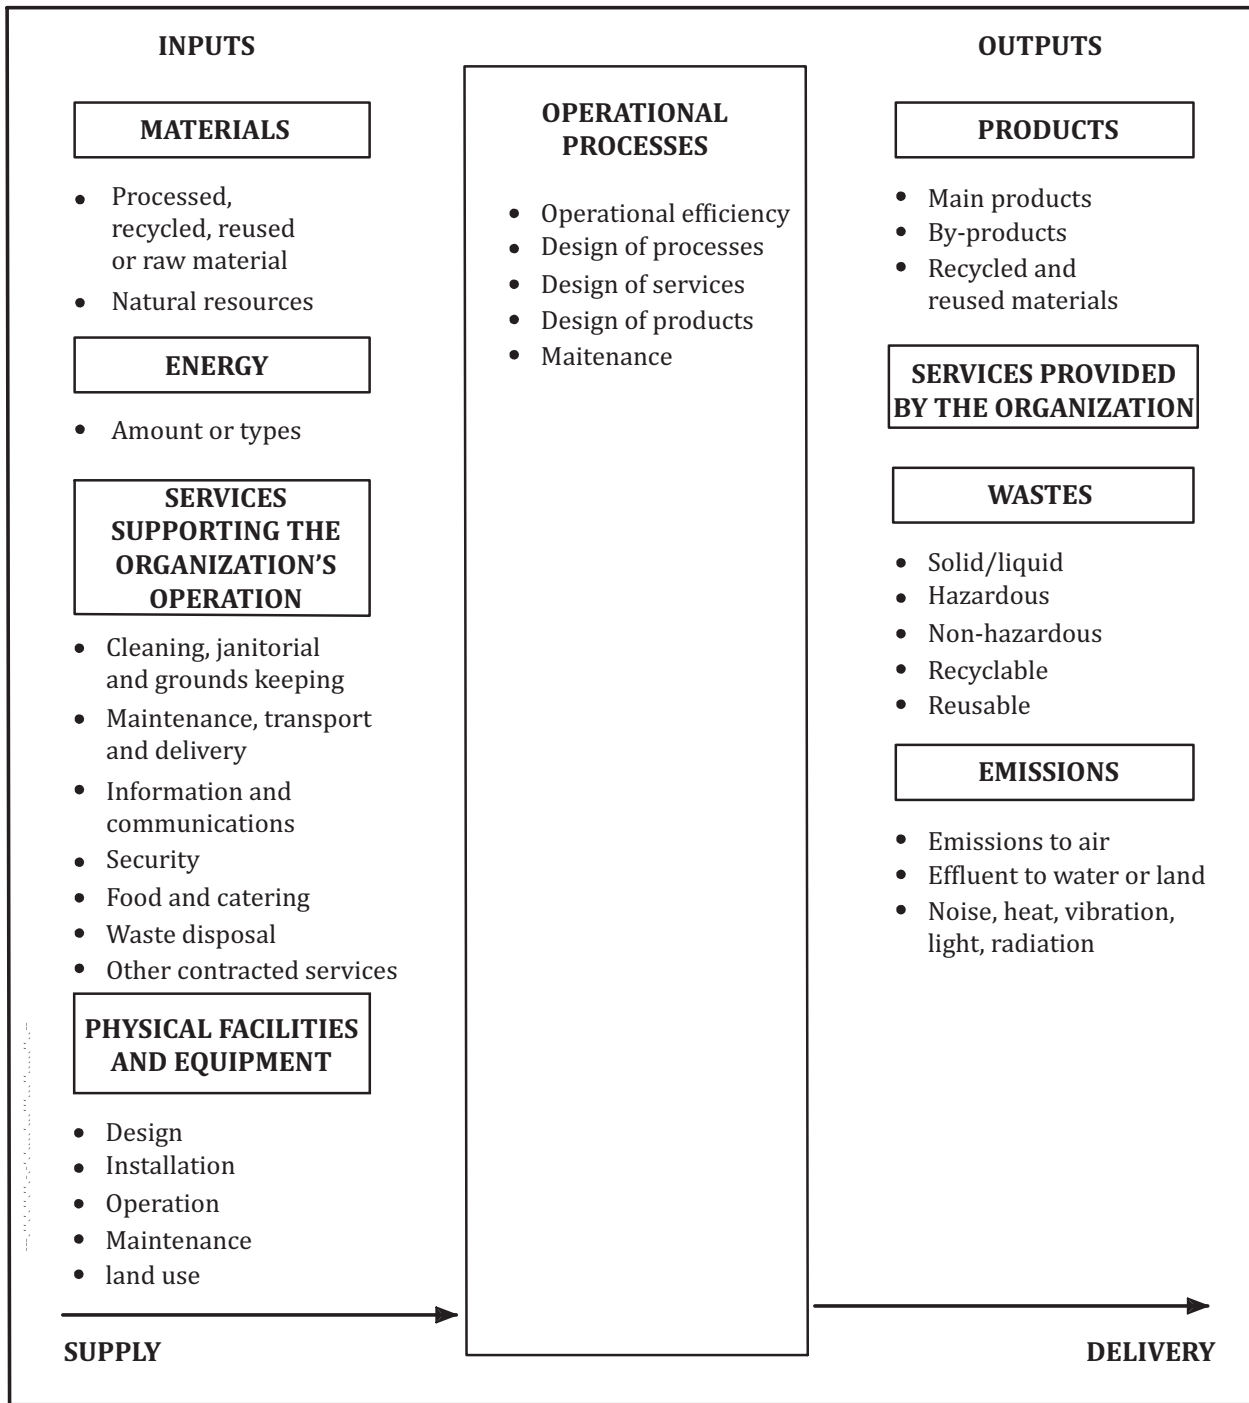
INPUTS

MATERIALS

- Processed, recycled, reused or raw material
- Natural resources

ENERGY

- Amount or types

SERVICES SUPPORTING THE ORGANIZATION'S OPERATION

- Cleaning, janitorial and grounds keeping
- Maintenance, transport and delivery
- Information and communications
- Security
- Food and catering
- Waste disposal
- Other contracted services

PHYSICAL FACILITIES AND EQUIPMENT

- Design
- Installation
- Operation
- Maintenance
- land use

SUPPLY

OPERATIONAL PROCESSES

- Operational efficiency
- Design of processes
- Design of services
- Design of products
- Maitenance

OUTPUTS

PRODUCTS

- Main products
- By-products
- Recycled and reused materials

SERVICES PROVIDED BY THE ORGANIZATION

WASTES

- Solid/liquid
- Hazardous
- Non-hazardous
- Recyclable
- Reusable

EMISSIONS

- Emissions to air
- Effluent to water or land
- Noise, heat, vibration, light, radiation

DELIVERY